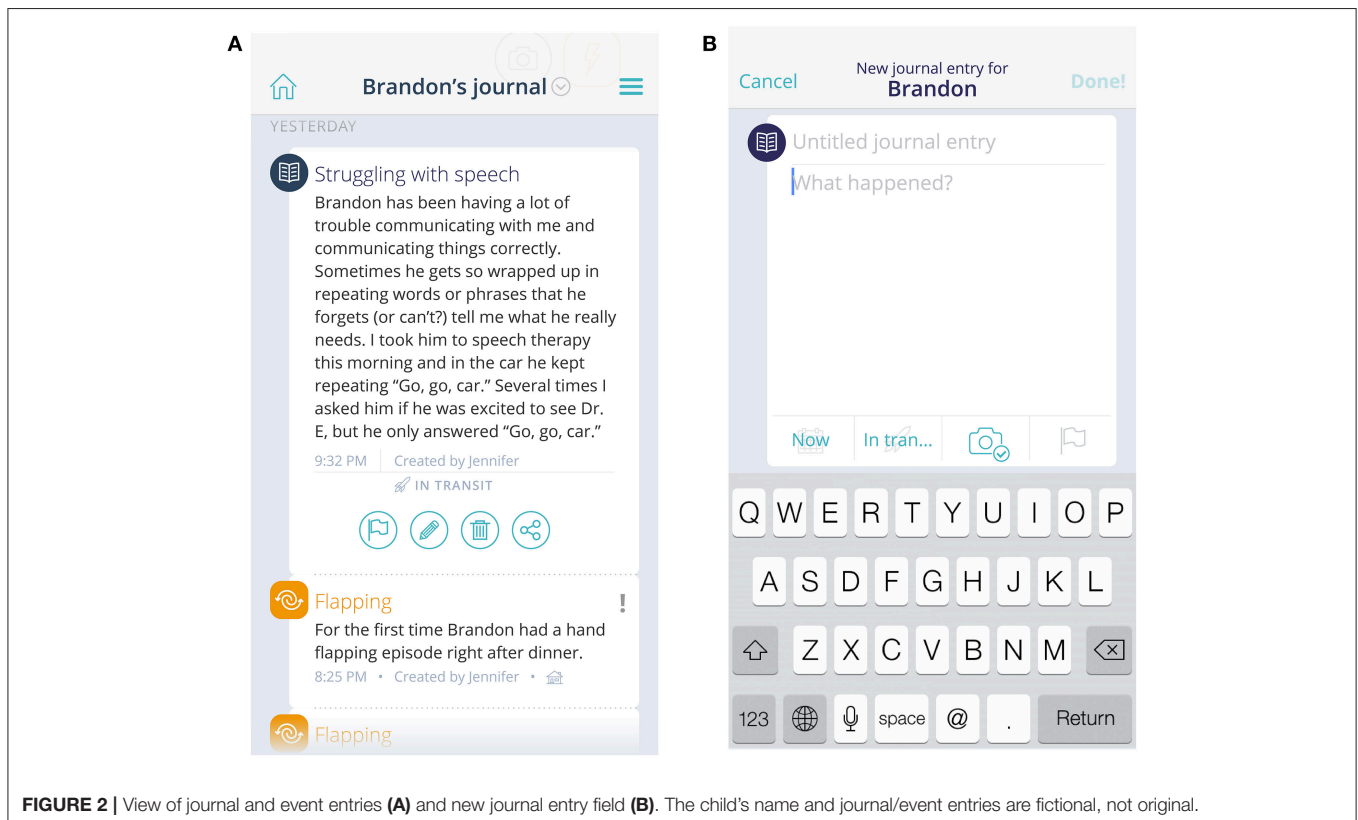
A

Brandon's journal

YESTERDAY

Struggling with speech

Brandon has been having a lot of trouble communicating with me and communicating things correctly. Sometimes he gets so wrapped up in repeating words or phrases that he forgets (or can't?) tell me what he really needs. I took him to speech therapy this morning and in the car he kept repeating "Go, go, car." Several times I asked him if he was excited to see Dr. E, but he only answered "Go, go, car."

9:32 PM Created by Jennifer

IN TRANSIT

Flapping !

For the first time Brandon had a hand flapping episode right after dinner.

8:25 PM • Created by Jennifer •

Flapping

B

Cancel New journal entry for Brandon Done!

Untitled journal entry

What happened?

Now In tran...

Q W E R T Y U I O P

A S D F G H J K L

Z X C V B N M

123 space @ . Return

FIGURE 2 | View of journal and event entries (A) and new journal entry field (B). The child's name and journal/event entries are fictional, not original.